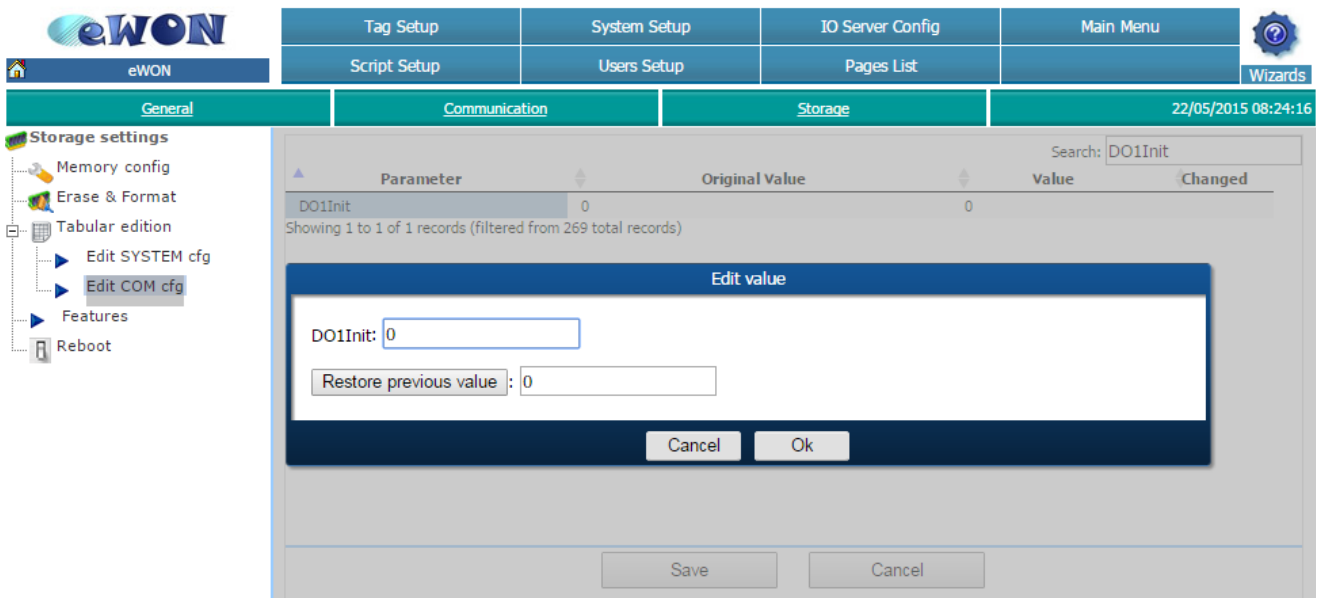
eWON

eWON

Tag Setup
System Setup
IO Server Config
Main Menu
Script Setup
Users Setup
Pages List
Wizards

General
Communication
Storage
22/05/2015 08:24:16

Storage settings
Memory config
Erase & Format
Tabular edition
Edit SYSTEM cfg
Edit COM cfg
Features
Reboot

Search: DO1Init

| Parameter | Original Value | Value | Changed |
|---|---|---|---|
| DO1Init | 0 | 0 | |

Showing 1 to 1 of 1 records (filtered from 269 total records)

Edit value

DO1Init: 0

Restore previous value : 0

Cancel
Ok

Save
Cancel